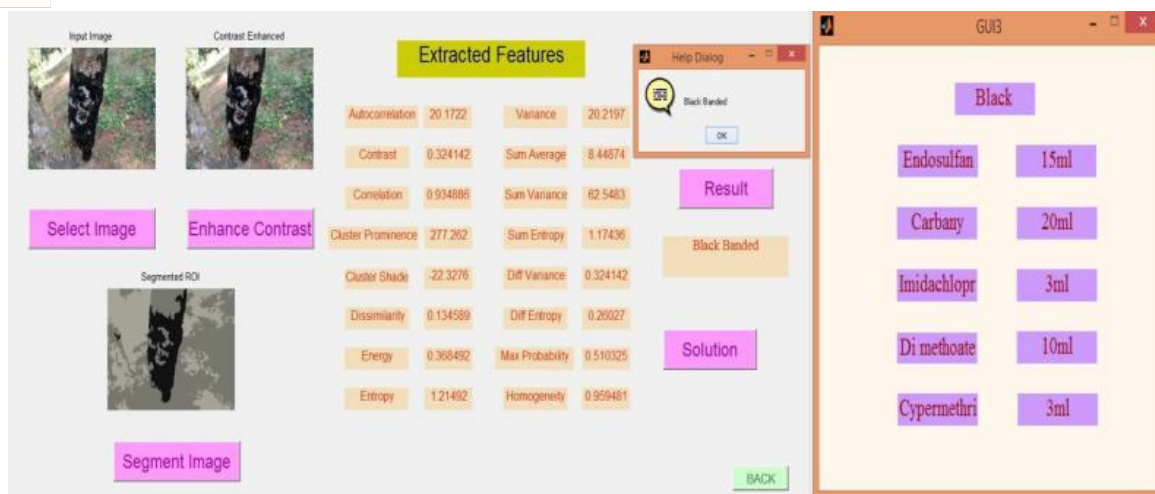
Input Image

Contrast Enhanced

Select Image

Enhance Contrast

Segmented ROI

Segment Image

Extracted Features

| Autocorrelation | 20.1722 | Variance | 20.2197 |
|---|---|---|---|
| Contrast | 0.324142 | Sum Average | 8.44874 |
| Correlation | 0.934886 | Sum Variance | 62.5483 |
| Cluster Prominence | 277.262 | Sum Entropy | 1.17436 |
| Cluster Shade | -22.3276 | Diff Variance | 0.324142 |
| Dissimilarity | 0.134589 | Diff Entropy | 0.26027 |
| Energy | 0.368492 | Max Probability | 0.510325 |
| Entropy | 1.21492 | Homogeneity | 0.959481 |

Help Dialog

Black Banded

OK

Result

Black Banded

Solution

BACK

GUI3

Black

| Endosulfan | 15ml |
|---|---|
| Carbany | 20ml |
| Imidachlopr | 3ml |
| Di methoate | 10ml |
| Cypermethri | 3ml |